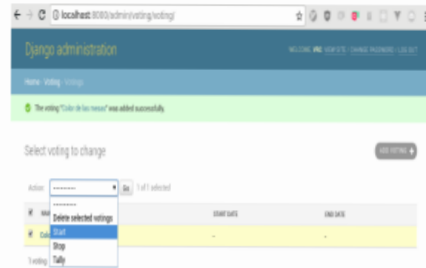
localhost:8000/admin/voting/voting/

Django administration

WELCOME, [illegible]. VIEW SITE / CHANGE PASSWORD / LOG OUT

Home › Voting › Votings

The voting "Color de las mesas" was added successfully.

Select voting to change

ADD VOTING +

Action: --------- Go 1 of 1 selected

---------
Delete selected votings
Start
Stop
Tally

START DATE

END DATE

-

-

1 voting